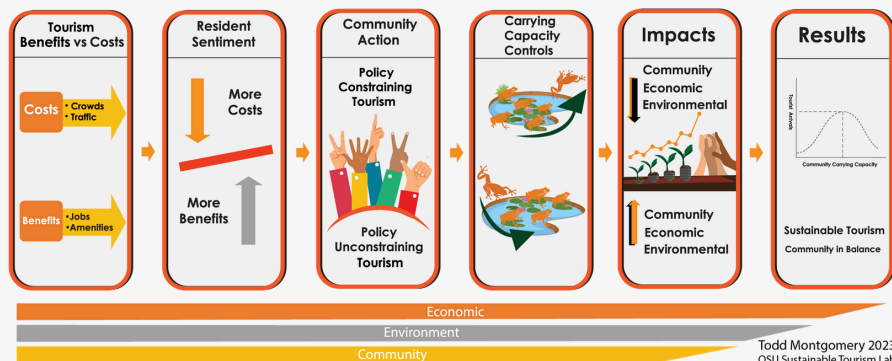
Tourism Benefits vs Costs

Costs
• Crowds
• Traffic

Benefits
•Jobs
•Amenities

Resident Sentiment

More Costs

More Benefits

Community Action

Policy Constraining Tourism

Policy Unconstraining Tourism

Carrying Capacity Controls

Impacts

Community
Economic
Environmental

Community
Economic
Environmental

Results

Tourist Arrivals

Community Carrying Capacity

Sustainable Tourism
Community in Balance

Economic

Environment

Community

Todd Montgomery 2023
OSU Sustainable Tourism La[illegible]